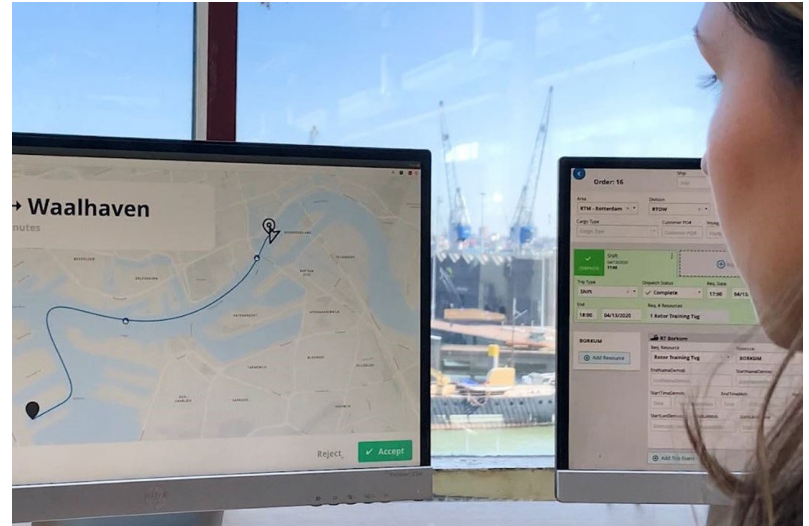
→ Waalhaven

nutes

Reject

✓ Accept

Order: 16

Area

RTM - Rotterdam

Division

RTOW

Cargo Type

Customer PO#

Shift

COMPLETE

Trip Type

SHIFT

Dispatch Status

✓ Complete

Req. Date

17:00

04/13

End

18:00

04/13/2020

Req. # Resources

1 Rotor Training Tug

RT Borkum

BORKUM

Req. Resource

Rotor Training Tug

Resource

BORKUM

Add Resource

Add Trip Event